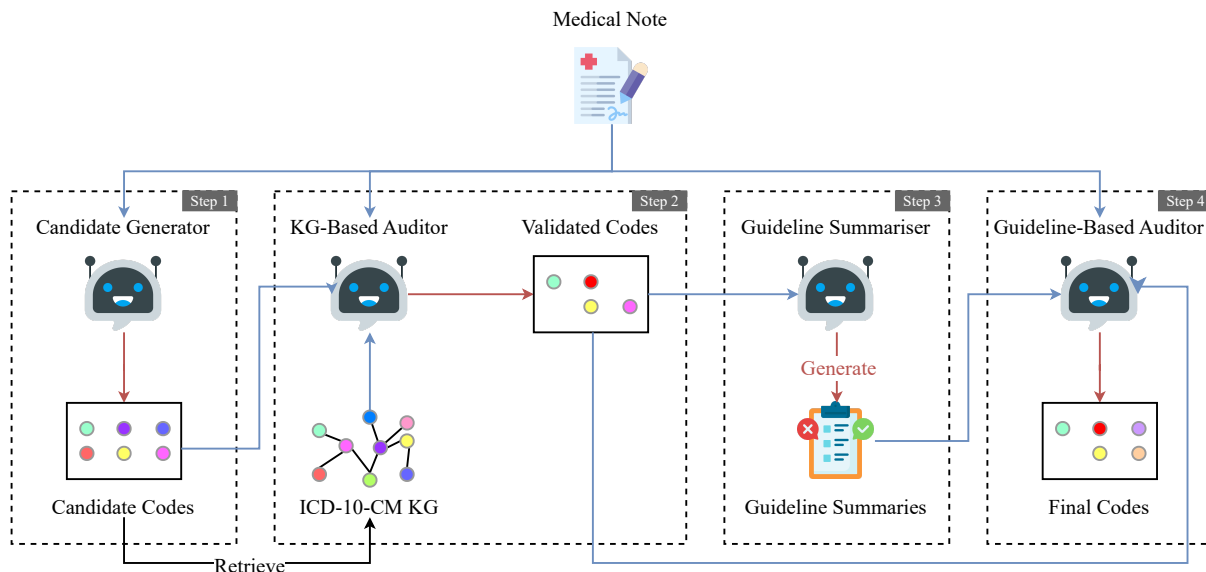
Medical Note

Step 1
Candidate Generator

Candidate Codes

Step 2
KG-Based Auditor

Validated Codes

ICD-10-CM KG

Retrieve

Step 3
Guideline Summariser

Generate

Guideline Summaries

Step 4
Guideline-Based Auditor

Final Codes